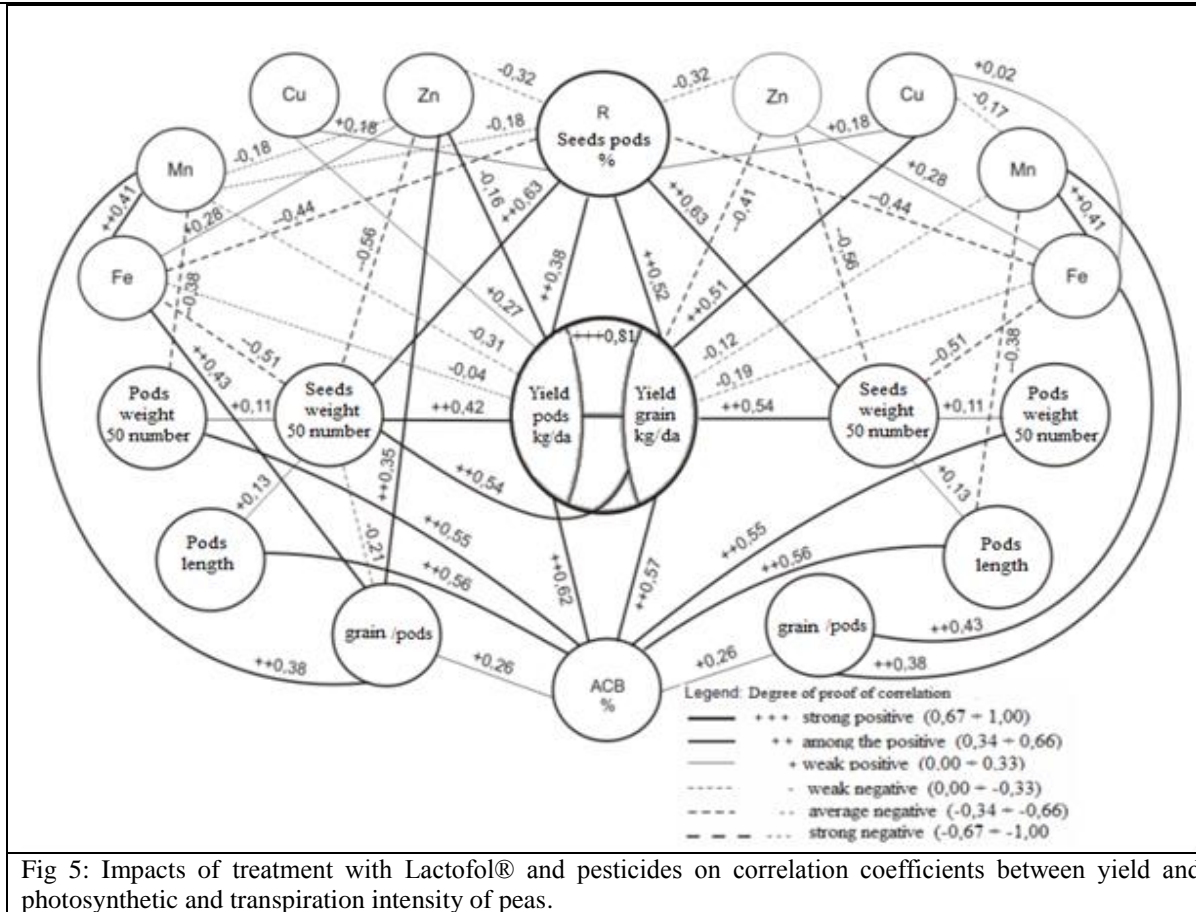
Cu

Zn

-0,32

R
Seeds pods
%

-0,32

Zn

Cu

+0,02

-0,17

+0,18

-0,18

+0,18

Mn

-0,18

+0,28

Mn

++0,41

+0,28

-0,44

-0,16

++0,63

++0,63

-0,41

-0,44

++0,41

Fe

-0,56

-0,56

Fe

-0,38

++0,38

++0,52

++0,51

+0,27

-0,31

+++0,81

-0,12

-0,38

-0,51

-0,04

-0,19

-0,51

Pods
weight
50 number

++0,43

+0,11

Seeds
weight
50 number

++0,42

Yield
pods
kg/da

Yield
grain
kg/da

++0,54

Seeds
weight
50 number

+0,11

Pods
weight
50 number

++0,35

++0,54

+0,13

+0,13

Pods
length

++0,55

++0,55

Pods
length

-0,21

++0,62

++0,57

++0,56

++0,56

grain /pods

grain /pods

++0,43

+0,26

+0,26

++0,38

++0,38

ACB
%

Legend: Degree of proof of correlation
+++ strong positive (0,67 ÷ 1,00)
++ among the positive (0,34 ÷ 0,66)
+ weak positive (0,00 ÷ 0,33)
- weak negative (0,00 ÷ -0,33)
-- average negative (-0,34 ÷ -0,66)
--- strong negative (-0,67 ÷ -1,00)

Fig 5: Impacts of treatment with Lactofol® and pesticides on correlation coefficients between yield and photosynthetic and transpiration intensity of peas.